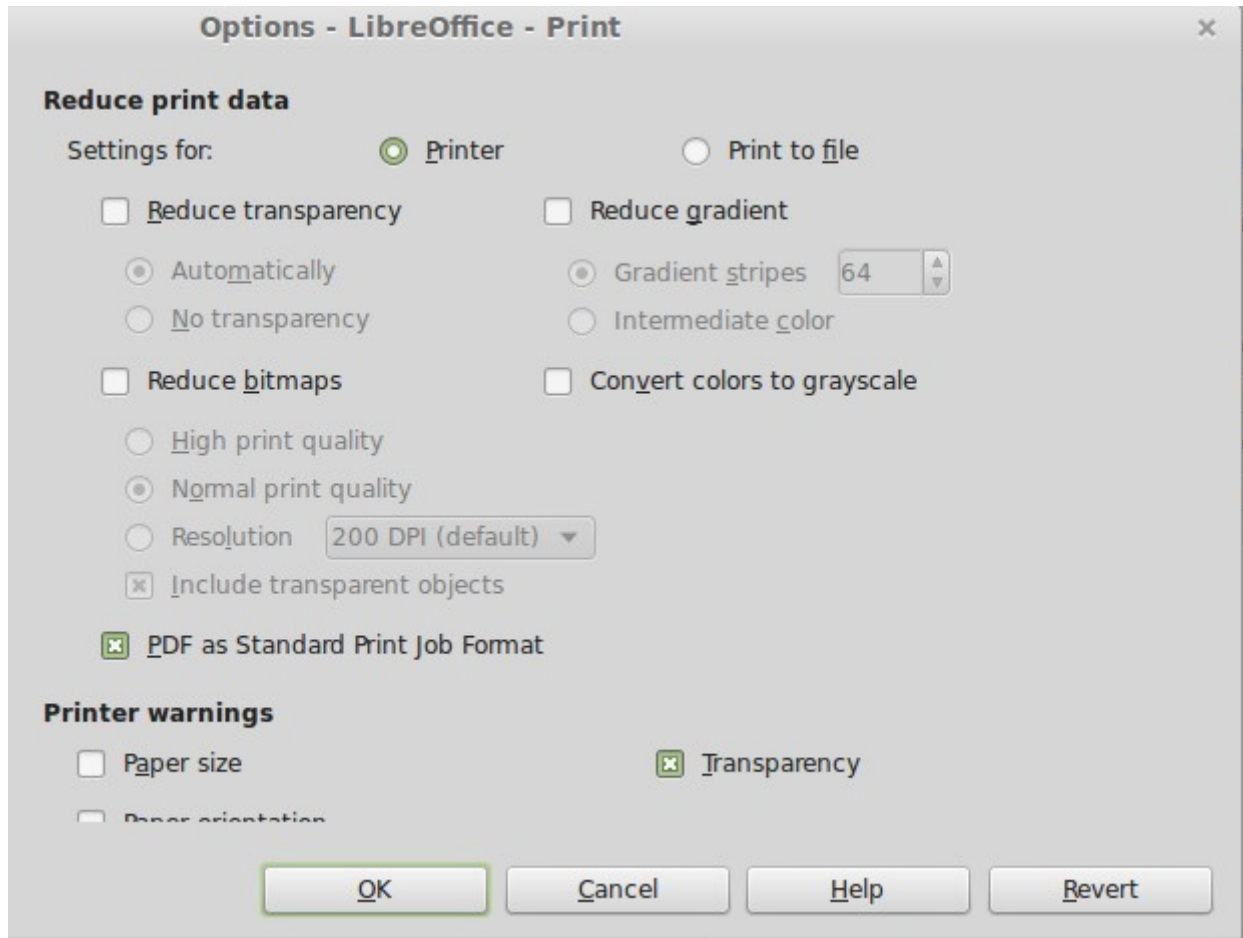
Options - LibreOffice - Print ×

Reduce print data

Settings for: Printer Print to file

Reduce transparency

Automatically

No transparency

Reduce gradient

Gradient stripes 64

Intermediate color

Reduce bitmaps

Convert colors to grayscale

High print quality

Normal print quality

Resolution 200 DPI (default)

Include transparent objects

PDF as Standard Print Job Format

Printer warnings

Paper size

Transparency

Paper orientation

OK Cancel Help Revert